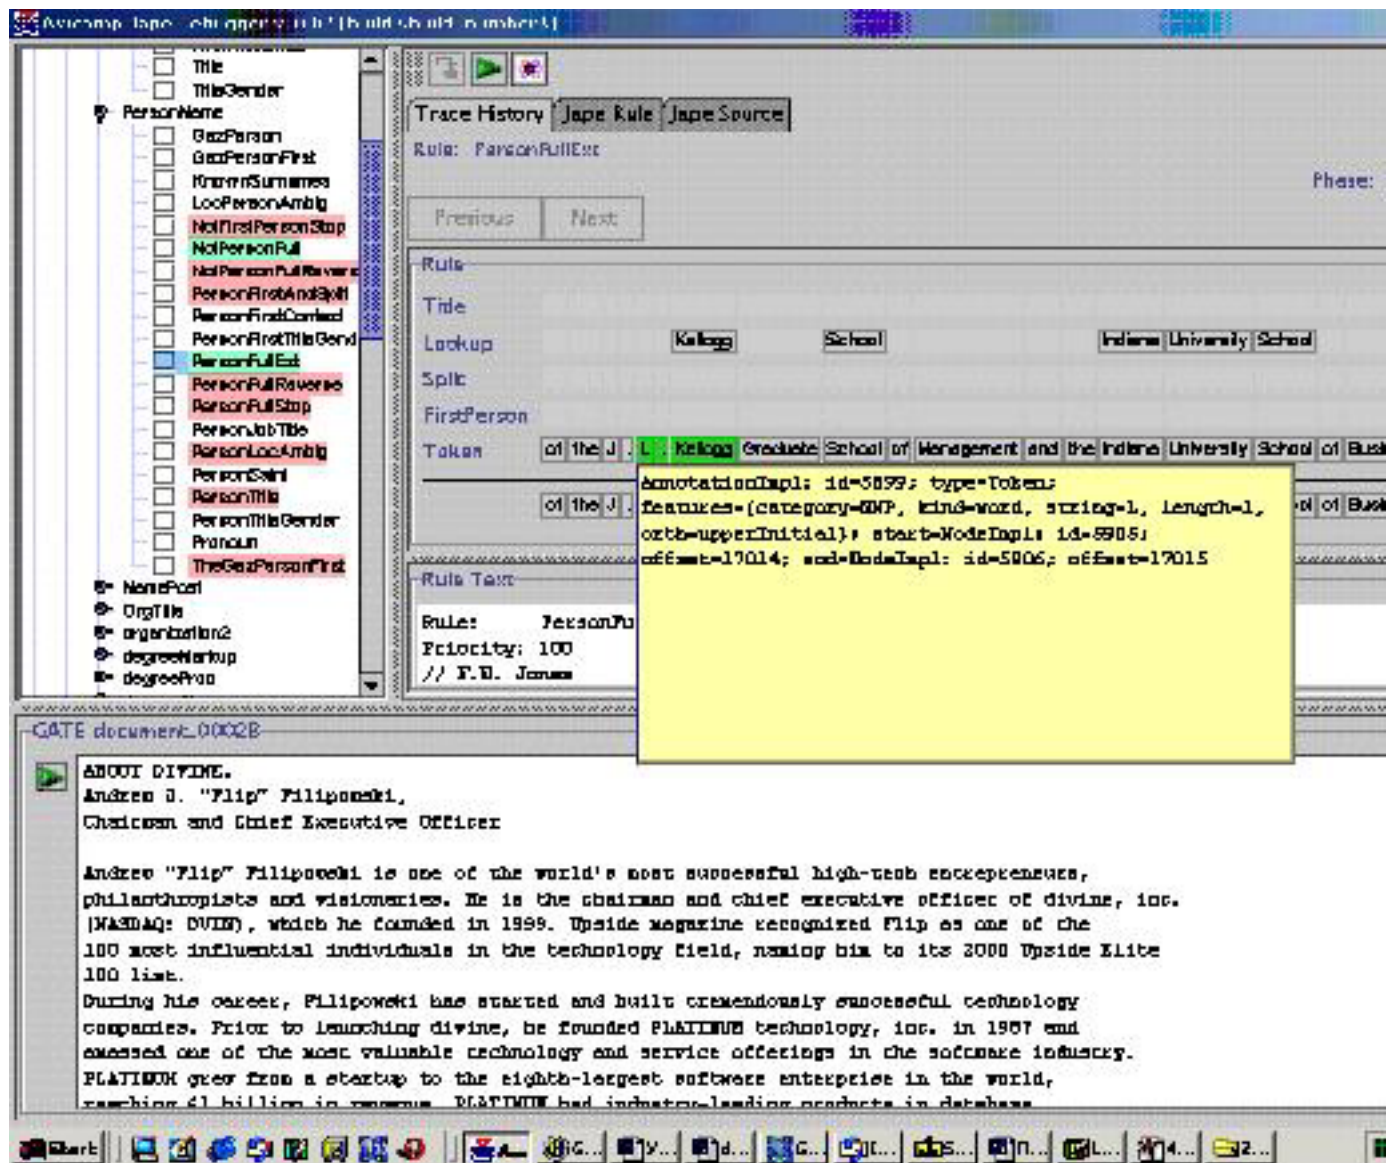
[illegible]

Title
TitleGender
PersonName
GazPerson
GazPersonFirst
KnownSurnames
LocPersonAmbig
NotFirstPersonStop
NotPersonFull
NotPersonFullReverse
PersonFirstAndSplit
PersonFirstContext
PersonFirstTitleGend
PersonFullExt
PersonFullReverse
PersonFullStop
PersonJobTitle
PersonLocAmbig
PersonSaint
PersonTitle
PersonTitleGender
Pronoun
TheGazPersonFirst
NamePost
OrgTitle
organization2
degreeMarkup
degreeProc

Trace History | Jape Rule | Jape Source

Rule: PersonFullExt

Phase:

Previous | Next

Rule

Title

Lookup | Kellogg | School | Indiana | University | School

Split

FirstPerson

Token | of | the | J | . | L | . | Kellogg | Graduate | School | of | Management | and | the | Indiana | University | School | of | Busi

of | the | J | . | of | Busi

AnnotationImpl: id=5899; type=Token; features={category=NNP, kind=word, string=L, length=1, orth=upperInitial}; start=NodeImpl: id=5905; offset=17014; end=NodeImpl: id=5906; offset=17015

Rule Text

Rule: PersonFu
Priority: 100
// F.W. Jones

GATE document_0002B

ABOUT DIVINE.
Andrew J. "Flip" Filipowski,
Chairman and Chief Executive Officer

Andrew "Flip" Filipowski is one of the world's most successful high-tech entrepreneurs, philanthropists and visionaries. He is the chairman and chief executive officer of divine, inc. (NASDAQ: DVIN), which he founded in 1999. Upside magazine recognized Flip as one of the 100 most influential individuals in the technology field, naming him to its 2000 Upside Elite 100 list.
During his career, Filipowski has started and built tremendously successful technology companies. Prior to launching divine, he founded PLATINUM technology, inc. in 1987 and amassed one of the most valuable technology and service offerings in the software industry. PLATINUM grew from a startup to the eighth-largest software enterprise in the world, reaching $1 billion in revenue. PLATINUM had industry-leading products in database

Start